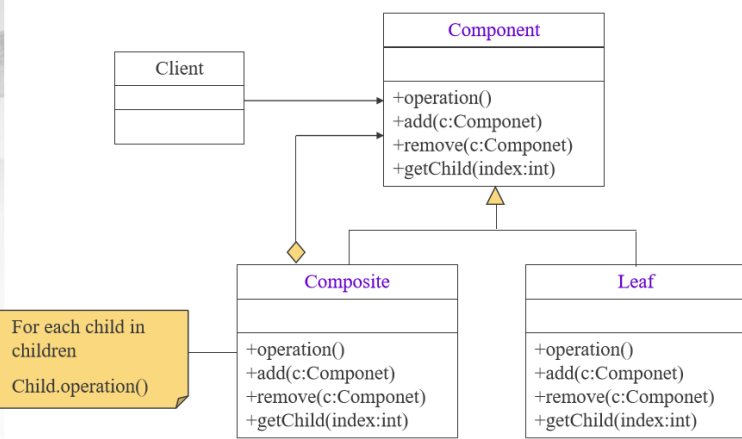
Client

Component

+operation()
+add(c:Componet)
+remove(c:Componet)
+getChild(index:int)

Composite

+operation()
+add(c:Componet)
+remove(c:Componet)
+getChild(index:int)

Leaf

+operation()
+add(c:Componet)
+remove(c:Componet)
+getChild(index:int)

For each child in children

Child.operation()